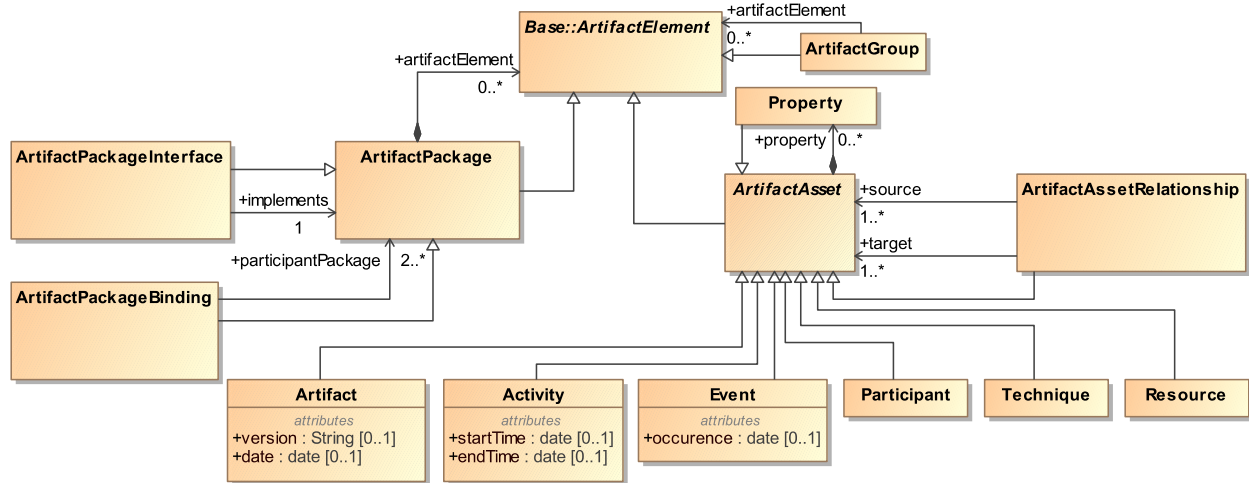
Base::ArtifactElement

+artifactElement
0..*

ArtifactGroup

+artifactElement
0..*

Property

+property
0..*

ArtifactPackageInterface

ArtifactPackage

+implements
1

ArtifactAsset

+source
1..*

+target
1..*

ArtifactAssetRelationship

+participantPackage
2..*

ArtifactPackageBinding

Artifact
attributes
+version : String [0..1]
+date : date [0..1]

Activity
attributes
+startTime : date [0..1]
+endTime : date [0..1]

Event
attributes
+occurence : date [0..1]

Participant

Technique

Resource